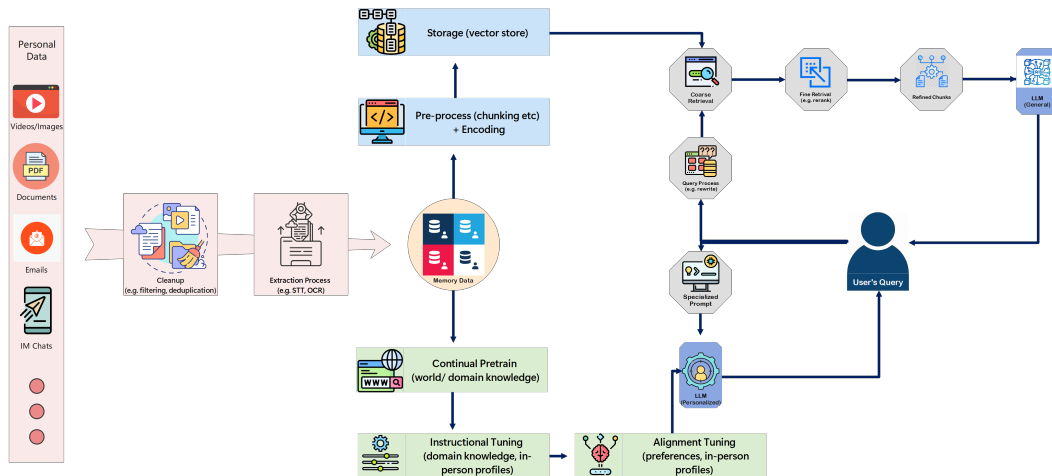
Personal Data

Videos/Images

PDF

Documents

Emails

IM Chats

Cleanup
(e.g. filtering, deduplication)

Extraction Process
(e.g. STT, OCR)

Memory Data

Storage (vector store)

Pre-process (chunking etc)
+ Encoding

Continual Pretrain
(world/ domain knowledge)

WWW

Instructional Tuning
(domain knowledge, in-person profiles)

Alignment Tuning
(preferences, in-person profiles)

Coarse Retrieval

Fine Retrival
(e.g. rerank)

Refined Chunks

LLM
(General)

Query Process
(e.g. rewrite)

User's Query

Specialized Prompt

LLM
(Personalized)